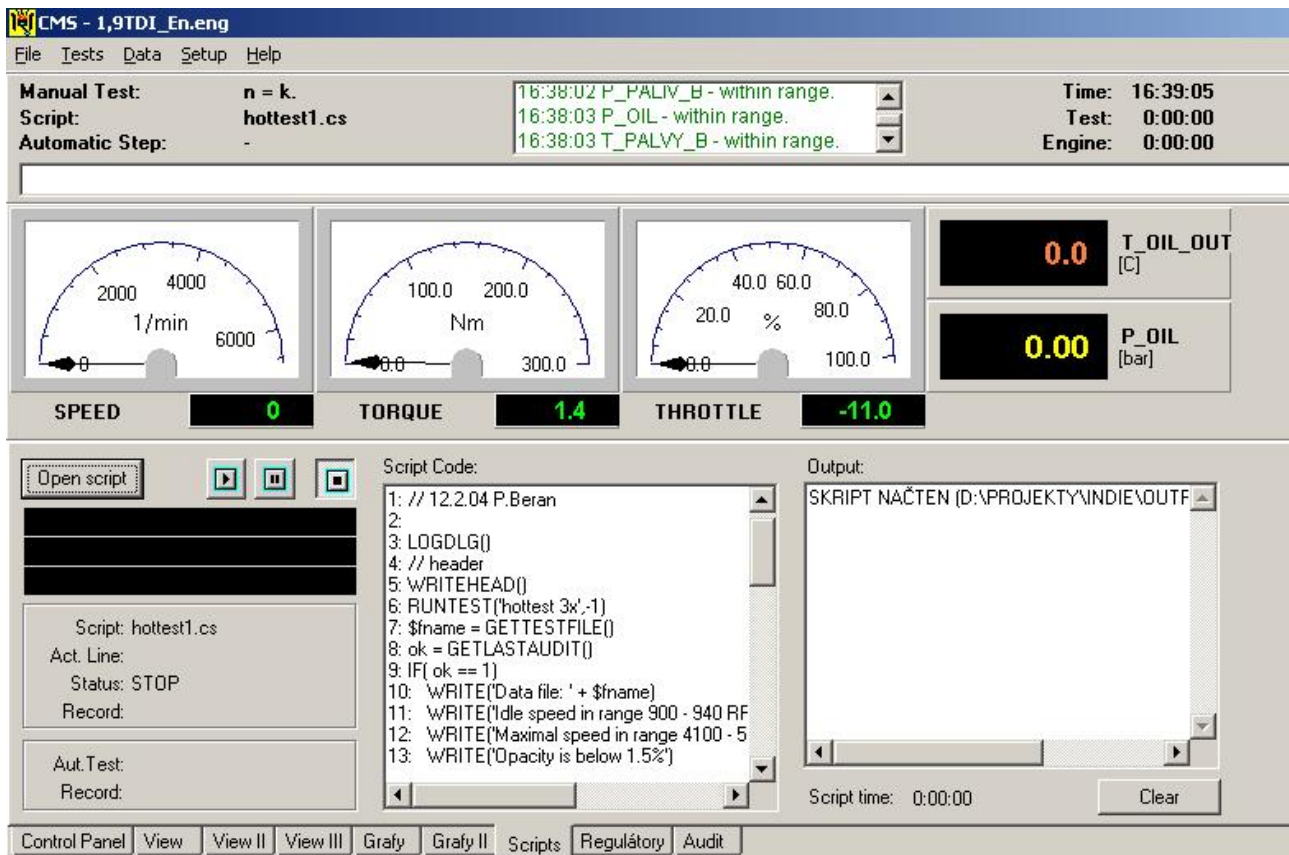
CMS - 1,9TDI_En.eng

File Tests Data Setup Help

Manual Test: n = k.
Script: hottest1.cs
Automatic Step: -

16:38:02 P_PALIV_B - within range.
16:38:03 P_OIL - within range.
16:38:03 T_PALVY_B - within range.

Time: 16:39:05
Test: 0:00:00
Engine: 0:00:00

2000 4000 1/min 6000 0
100.0 200.0 Nm 300.0 0.0
40.0 60.0 20.0 % 80.0 100.0 0.0

0.0 T_OIL_OUT [C]
0.00 P_OIL [bar]

SPEED 0 TORQUE 1.4 THROTTLE -11.0

Open script

Script: hottest1.cs
Act. Line:
Status: STOP
Record:

Aut.Test:
Record:

Script Code:
1: // 12.2.04 P.Beran
2:
3: LOGDLG()
4: // header
5: WRITEHEAD()
6: RUNTEST('hottest 3x',-1)
7: $fname = GETTESTFILE()
8: ok = GETLASTAUDIT()
9: IF( ok == 1)
10: WRITE('Data file: ' + $fname)
11: WRITE('Idle speed in range 900 - 940 RF
12: WRITE('Maximal speed in range 4100 - 5
13: WRITE('Opacity is below 1.5%')

Output:
SKRIPT NAČTEN (D:\PROJEKTY\INDIE\OUTF

Script time: 0:00:00
Clear

Control Panel View View II View III Grafy Grafy II Scripts Regulátory Audit